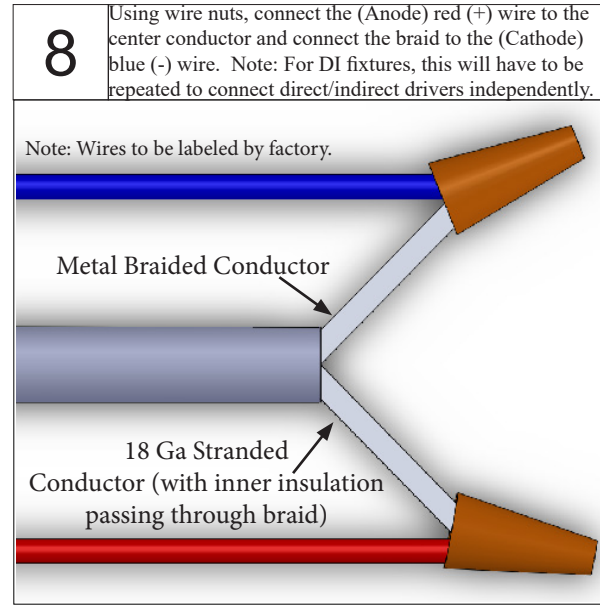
8

Using wire nuts, connect the (Anode) red (+) wire to the center conductor and connect the braid to the (Cathode) blue (-) wire. Note: For DI fixtures, this will have to be repeated to connect direct/indirect drivers independently.

Note: Wires to be labeled by factory.

Metal Braided Conductor

18 Ga Stranded Conductor (with inner insulation passing through braid)